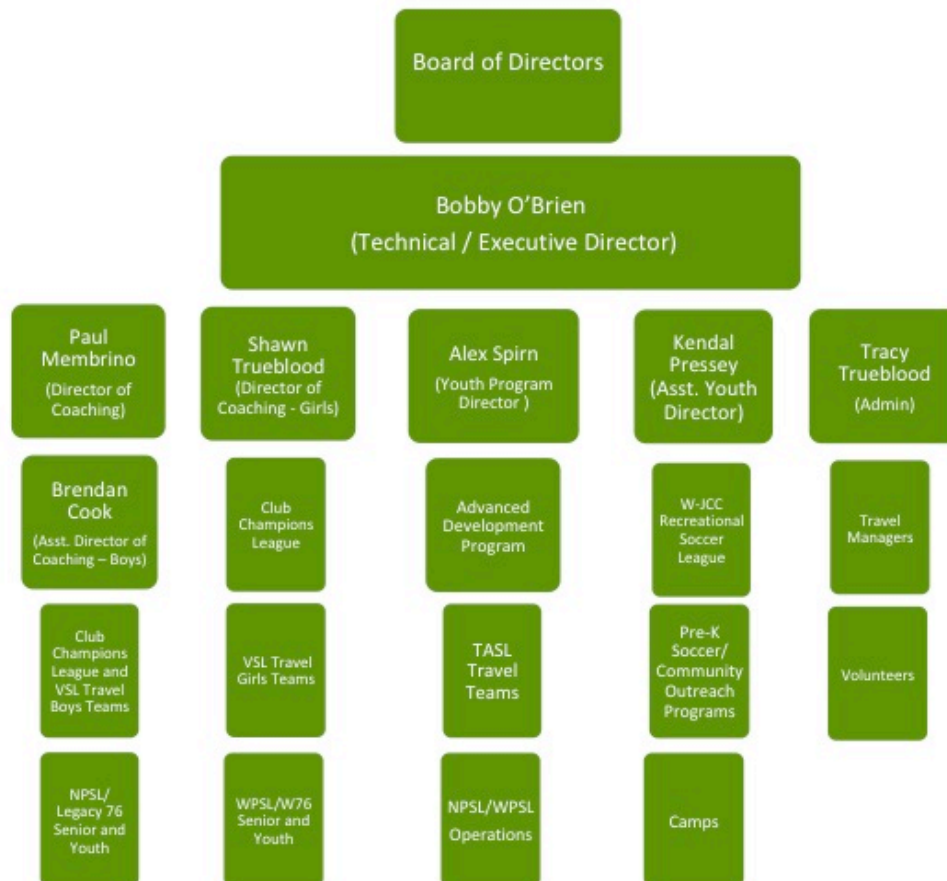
Board of Directors

Bobby O'Brien
(Technical / Executive Director)

Paul Membrino
(Director of Coaching)

Brendan Cook
(Asst. Director of Coaching – Boys)

Club Champions League and VSL Travel Boys Teams

NPSL/ Legacy 76 Senior and Youth

Shawn Trueblood
(Director of Coaching - Girls)

Club Champions League

VSL Travel Girls Teams

WPSL/W76 Senior and Youth

Alex Spirn
(Youth Program Director )

Advanced Development Program

TASL Travel Teams

NPSL/WPSL Operations

Kendal Pressey
(Asst. Youth Director)

W-JCC Recreational Soccer League

Pre-K Soccer/ Community Outreach Programs

Camps

Tracy Trueblood
(Admin)

Travel Managers

Volunteers